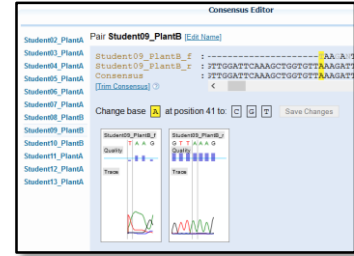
Consensus Editor

Student02_PlantA
Student03_PlantA
Student04_PlantA
Student05_PlantA
Student06_PlantA
Student07_PlantA
Student08_PlantB
Student09_PlantB
Student10_PlantB
Student11_PlantA
Student12_PlantA
Student13_PlantA

Pair Student09_PlantB [Edit Name]

Student09_PlantB_f : -----------------------AA A
Student09_PlantB_r : TTTGGATTCAAAGCTGGTGTTAAAGATT
Consensus : TTTGGATTCAAAGCTGGTGTTAAAGATT
[Trim Consensus]

Change base A at position 41 to: C G T Save Changes

Student09_PlantB_f
Quality
T A A G
Trace

Student09_PlantB_r
Quality
G T T A A A
Trace